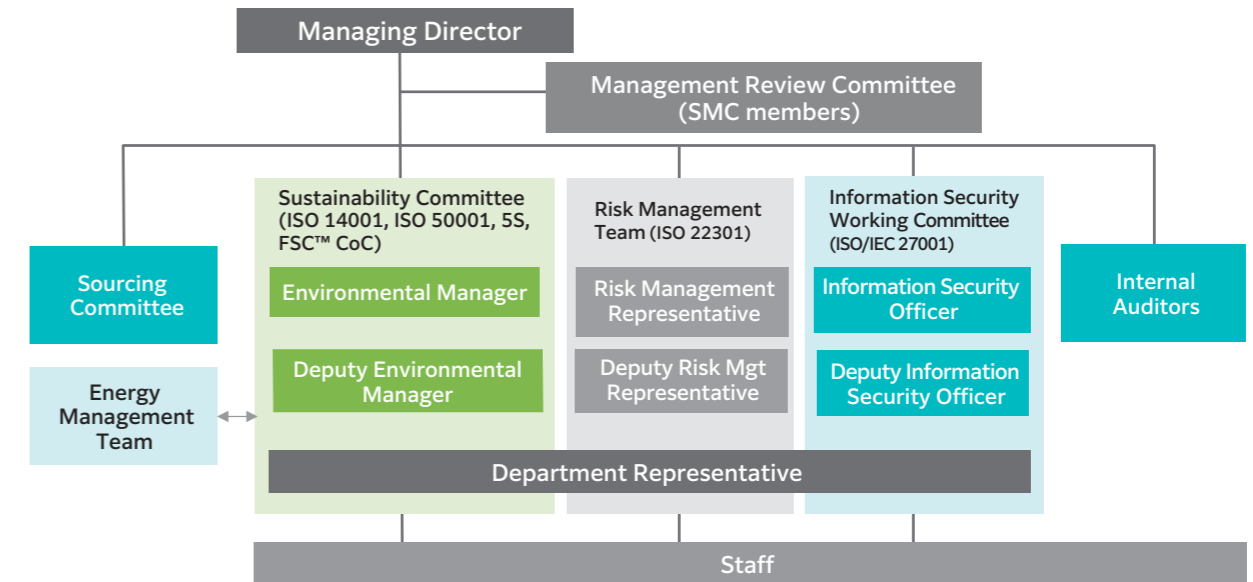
Managing Director

Management Review Committee (SMC members)

Sourcing Committee

Energy Management Team

Sustainability Committee (ISO 14001, ISO 50001, 5S, FSC™ CoC)

Environmental Manager

Deputy Environmental Manager

Risk Management Team (ISO 22301)

Risk Management Representative

Deputy Risk Mgt Representative

Information Security Working Committee (ISO/IEC 27001)

Information Security Officer

Deputy Information Security Officer

Internal Auditors

Department Representative

Staff